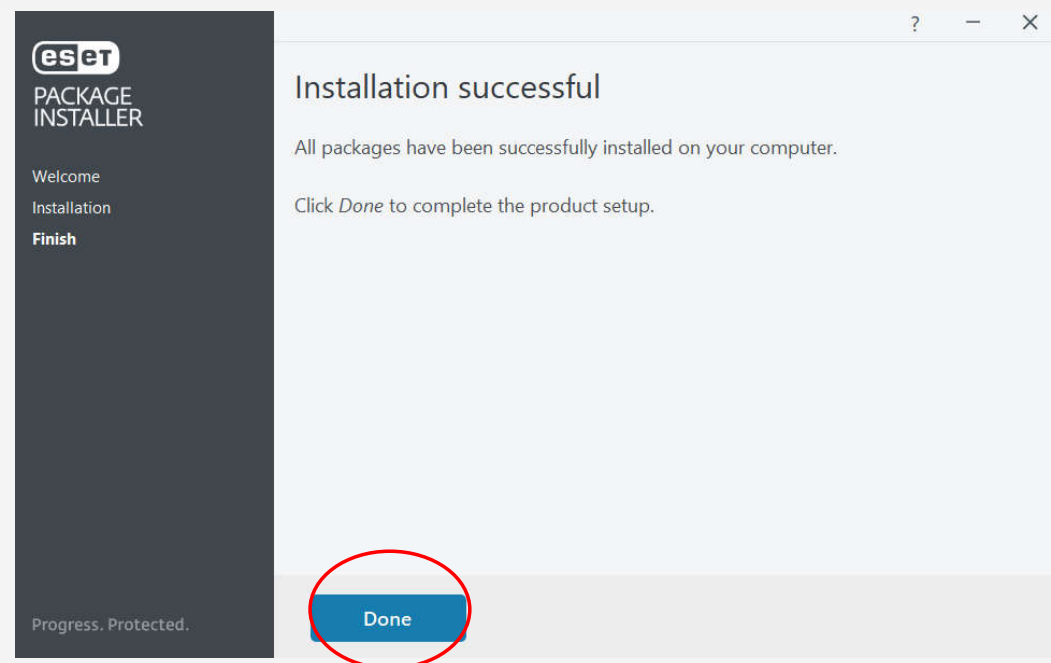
ESET
PACKAGE INSTALLER

Welcome
Installation
Finish

Progress. Protected.

?

Installation successful

All packages have been successfully installed on your computer.

Click *Done* to complete the product setup.

Done